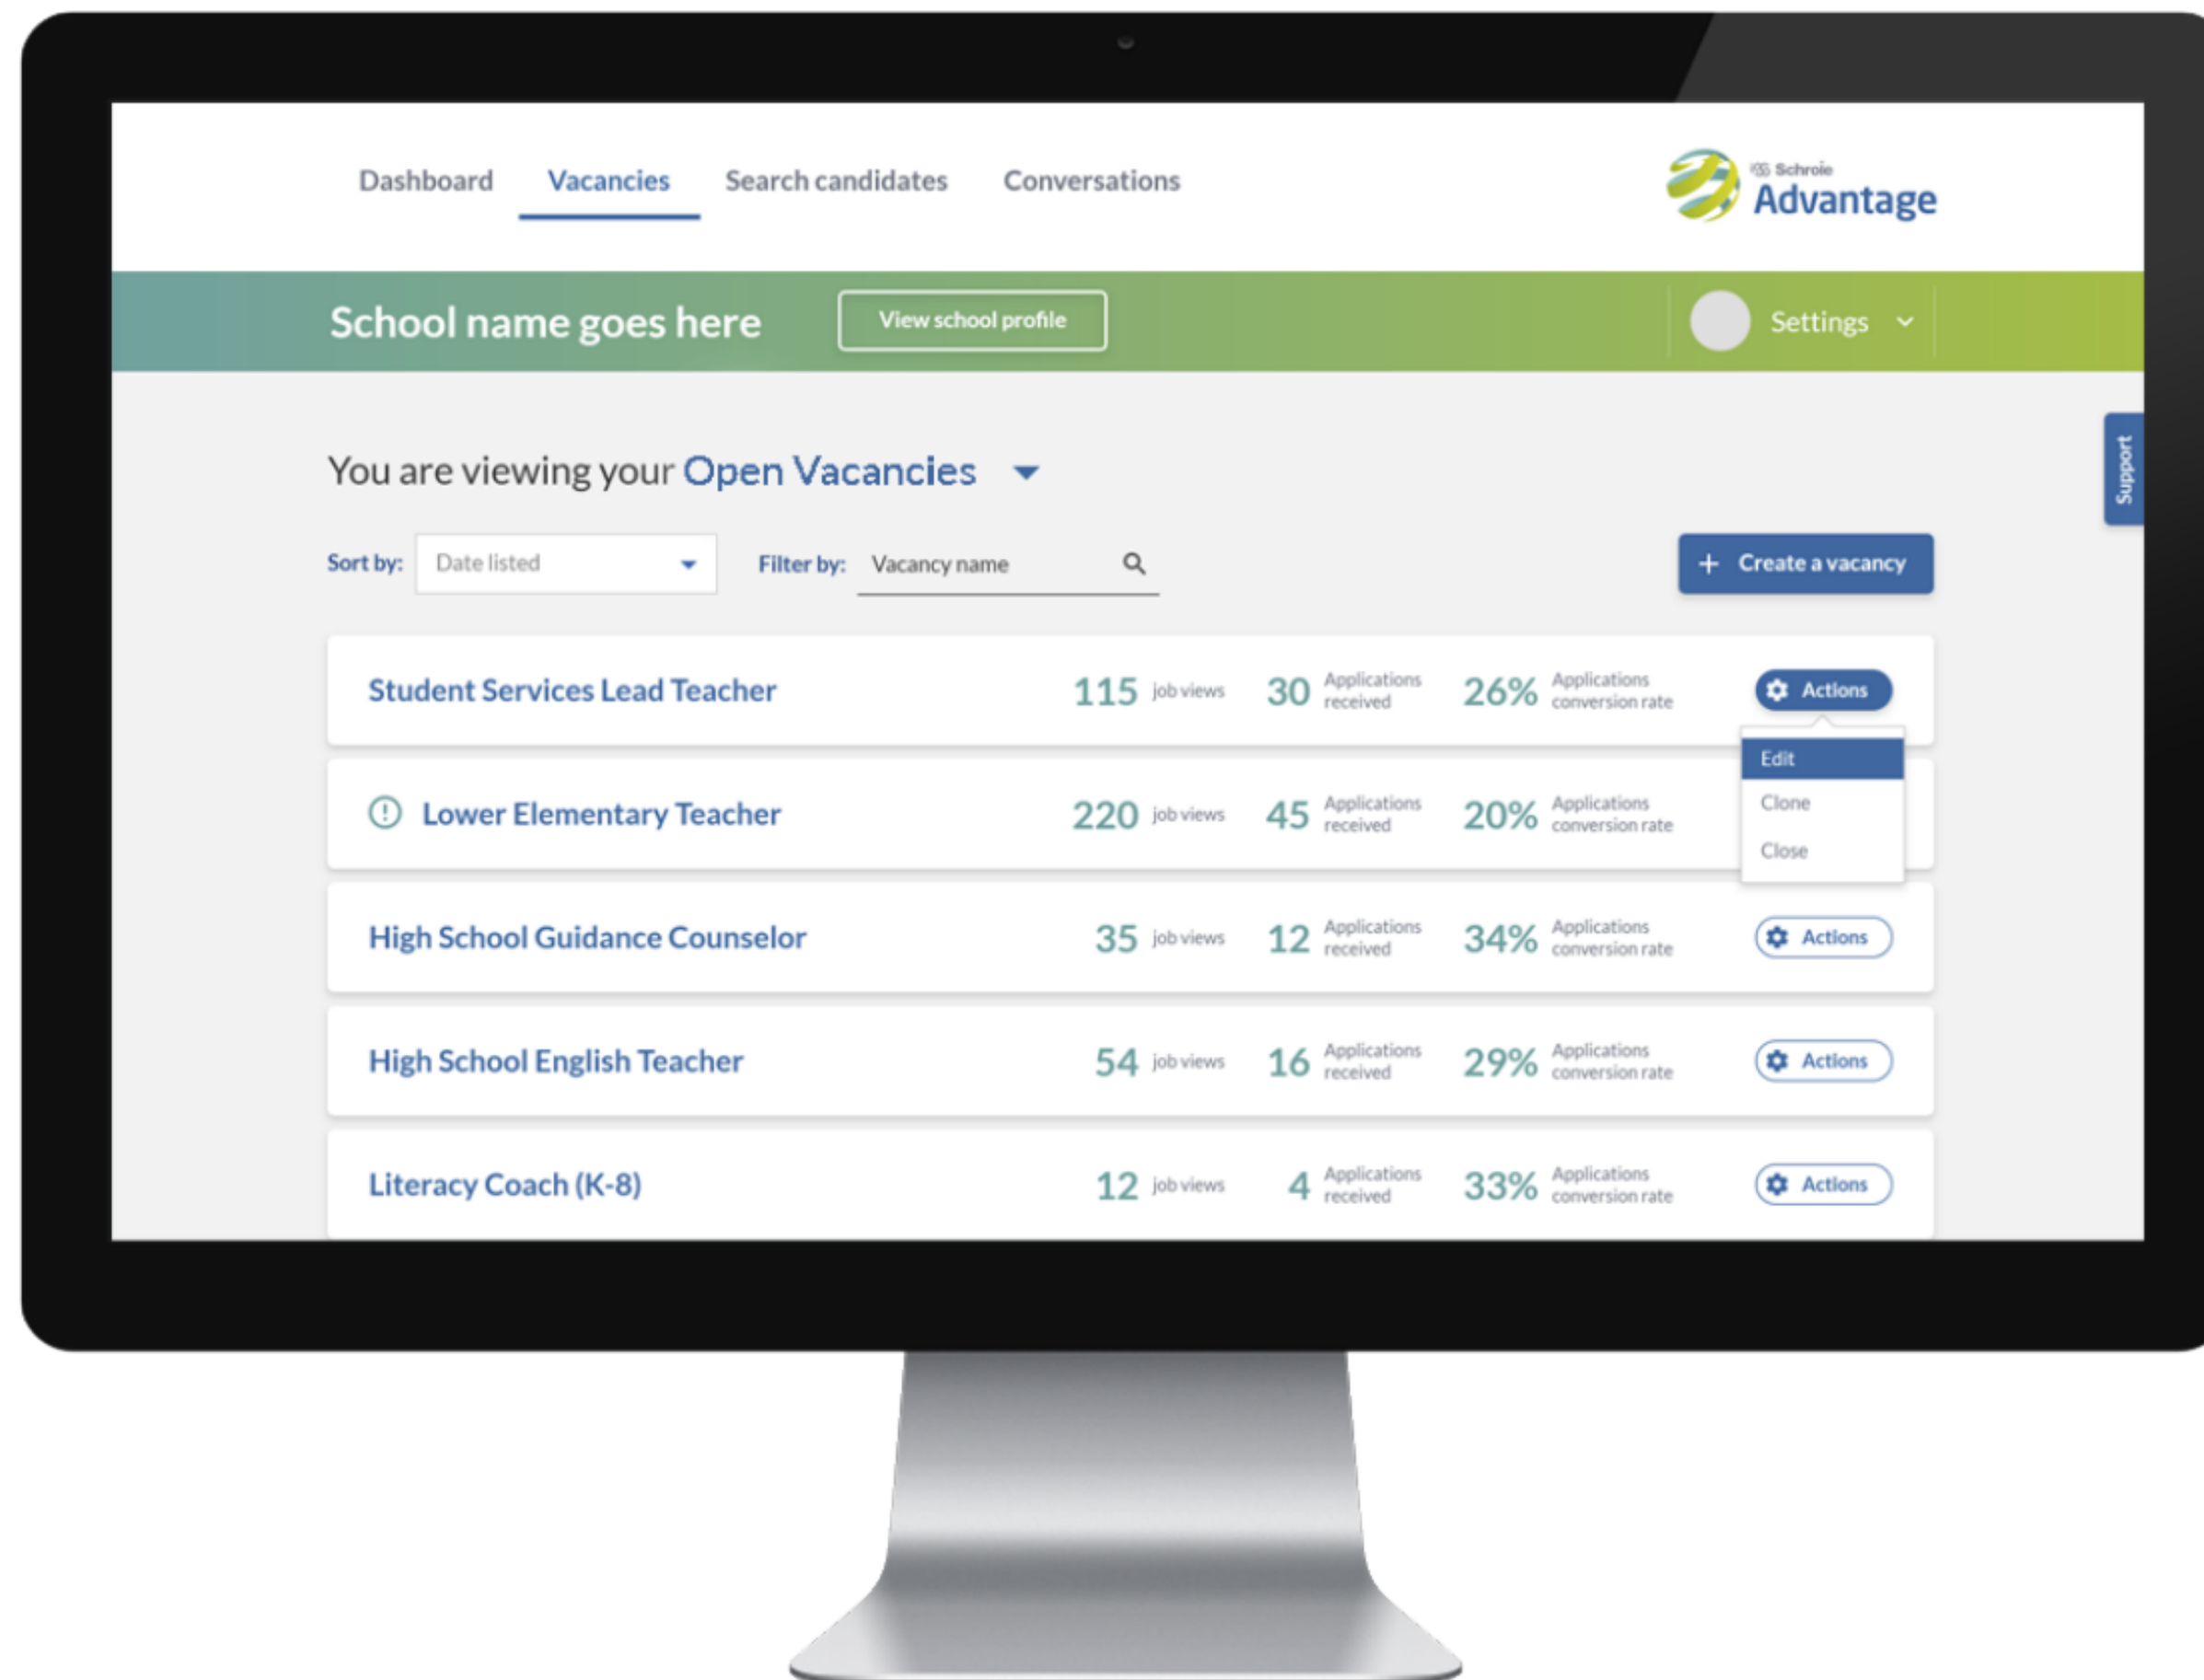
Dashboard Vacancies Search candidates Conversations

ISS Schrole Advantage

School name goes here

View school profile

Settings

Support

You are viewing your Open Vacancies

Sort by: Date listed

Filter by: Vacancy name

+ Create a vacancy

| | | | | |
|---|---|---|---|---|
| Student Services Lead Teacher | 115 job views | 30 Applications received | 26% Applications conversion rate | Actions |
| Lower Elementary Teacher | 220 job views | 45 Applications received | 20% Applications conversion rate | |
| High School Guidance Counselor | 35 job views | 12 Applications received | 34% Applications conversion rate | Actions |
| High School English Teacher | 54 job views | 16 Applications received | 29% Applications conversion rate | Actions |
| Literacy Coach (K-8) | 12 job views | 4 Applications received | 33% Applications conversion rate | Actions |

Edit
Clone
Close